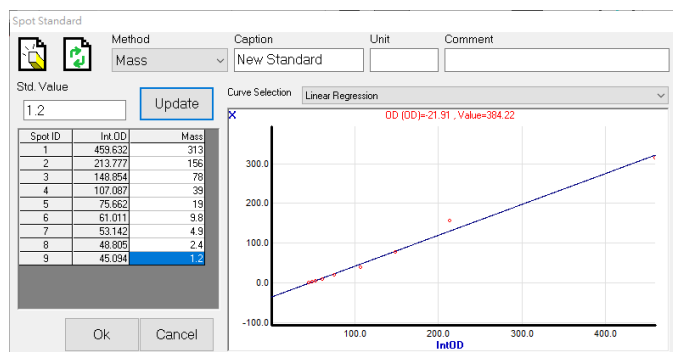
Spot Standard

Method
Mass

Caption
New Standard

Unit

Comment

Std. Value
1.2

Update

Curve Selection
Linear Regression

X

OD (OD)=-21.91 , Value=384.22

| Spot ID | Int.OD | Mass |
|---|---|---|
| 1 | 459.632 | 313 |
| 2 | 213.777 | 156 |
| 3 | 148.854 | 78 |
| 4 | 107.087 | 39 |
| 5 | 75.662 | 19 |
| 6 | 61.011 | 9.8 |
| 7 | 53.142 | 4.9 |
| 8 | 48.805 | 2.4 |
| 9 | 45.094 | 1.2 |

300.0
200.0
100.0
0.0
-100.0
100.0
200.0
300.0
400.0
IntOD

Ok
Cancel